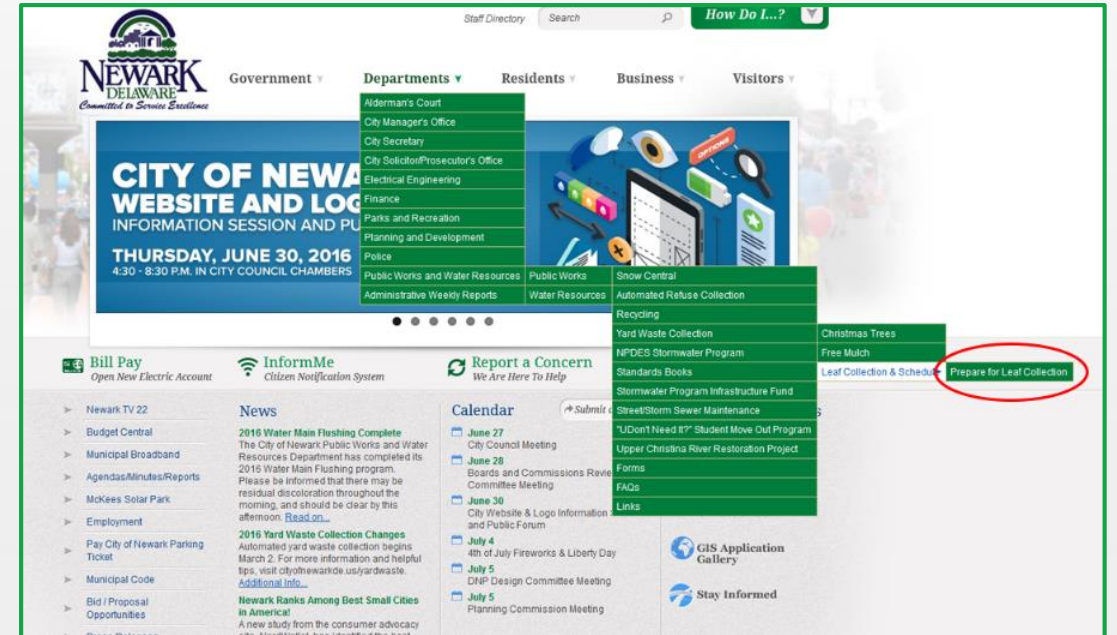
Staff Directory Search How Do I...?

NEWARK DELAWARE Committed to Service Excellence

Government Departments Residents Business Visitors

Alderman's Court
City Manager's Office
City Secretary
City Solicitor/Prosecutor's Office
Electrical Engineering
Finance
Parks and Recreation
Planning and Development
Police
Public Works and Water Resources
Administrative Weekly Reports

Public Works
Water Resources

Snow Central
Automated Refuse Collection
Recycling
Yard Waste Collection
NPDES Stormwater Program
Standards Books
Stormwater Program Infrastructure Fund
Street/Storm Sewer Maintenance
"UDon't Need It?" Student Move Out Program
Upper Christina River Restoration Project
Forms
FAQs
Links

Christmas Trees
Free Mulch
Leaf Collection & Schedule

Prepare for Leaf Collection

CITY OF NEWA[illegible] WEBSITE AND LOG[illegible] INFORMATION SESSION AND PU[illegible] THURSDAY, JUNE 30, 2016 4:30 - 8:30 P.M. IN CITY COUNCIL CHAMBERS

OPTIONS

Bill Pay Open New Electric Account
InformMe Citizen Notification System
Report a Concern We Are Here To Help

Newark TV 22
Budget Central
Municipal Broadband
Agendas/Minutes/Reports
McKees Solar Park
Employment
Pay City of Newark Parking Ticket
Municipal Code
Bid / Proposal Opportunities

News

2016 Water Main Flushing Complete
The City of Newark Public Works and Water Resources Department has completed its 2016 Water Main Flushing program. Please be informed that there may be residual discoloration throughout the morning, and should be clear by this afternoon. Read on...

2016 Yard Waste Collection Changes
Automated yard waste collection begins March 2. For more information and helpful tips, visit cityofnewarkde.us/yardwaste. Additional Info...

Newark Ranks Among Best Small Cities in America!
A new study from the consumer advocacy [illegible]

Calendar Submit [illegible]

June 27
City Council Meeting
June 28
Boards and Commissions Revie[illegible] Committee Meeting
June 30
City Website & Logo Information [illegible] and Public Forum
July 4
4th of July Fireworks & Liberty Day
July 5
DNP Design Committee Meeting
July 5
Planning Commission Meeting

GIS Application Gallery
Stay Informed